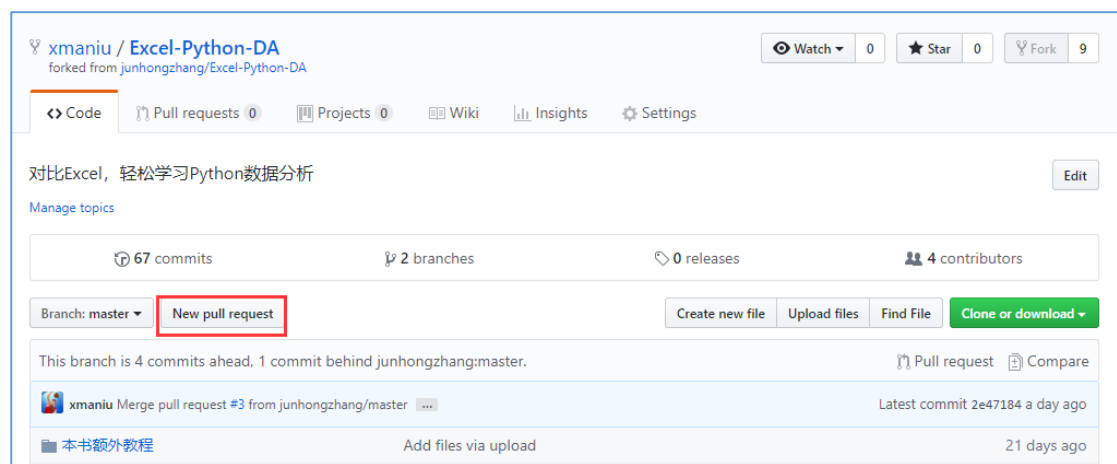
xmaniu / Excel-Python-DA
forked from junhongzhang/Excel-Python-DA

Watch 0 Star 0 Fork 9

Code Pull requests 0 Projects 0 Wiki Insights Settings

对比Excel，轻松学习Python数据分析

Edit

Manage topics

67 commits 2 branches 0 releases 4 contributors

Branch: master New pull request Create new file Upload files Find File Clone or download

This branch is 4 commits ahead, 1 commit behind junhongzhang:master. Pull request Compare

xmaniu Merge pull request #3 from junhongzhang/master ... Latest commit 2e47184 a day ago

本书额外教程 Add files via upload 21 days ago